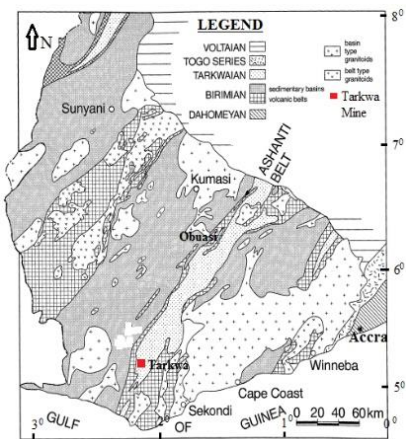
N

LEGEND

VOLTAIAN
TOGO SERIES
TARKWAIAN
BIRIMIAN
sedimentary basins
volcanic belts
DAHOMEYAN

basin type granitoids
belt type granitoids

Tarkwa Mine

$8^0$
$7^0$
$6^0$
$5^0$

Sunyani
Kumasi
ASHANTI BELT
Obuasi
Accra
Tarkwa
Winneba
Cape Coast
Sekondi

$3^0$ GULF $2^0$ OF GUINEA $1^0$ $0^0$

0 20 40 60 km